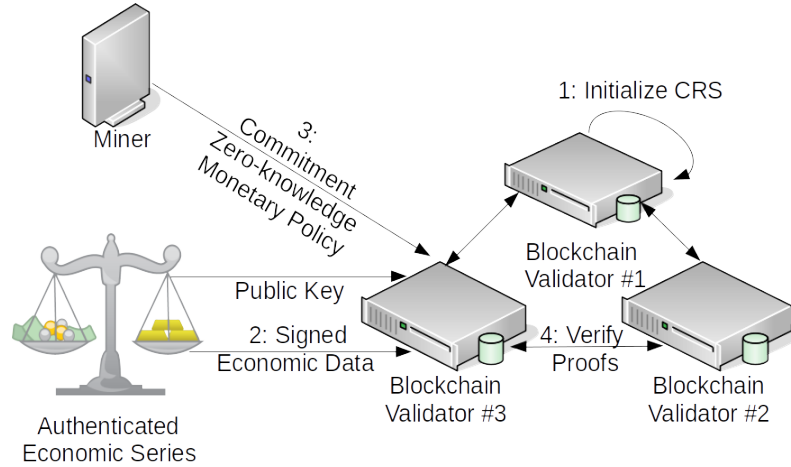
Miner

3: Commitment Zero-knowledge Monetary Policy

1: Initialize CRS

Blockchain Validator #1

Public Key

2: Signed Economic Data

4: Verify Proofs

Blockchain Validator #3

Blockchain Validator #2

Authenticated Economic Series